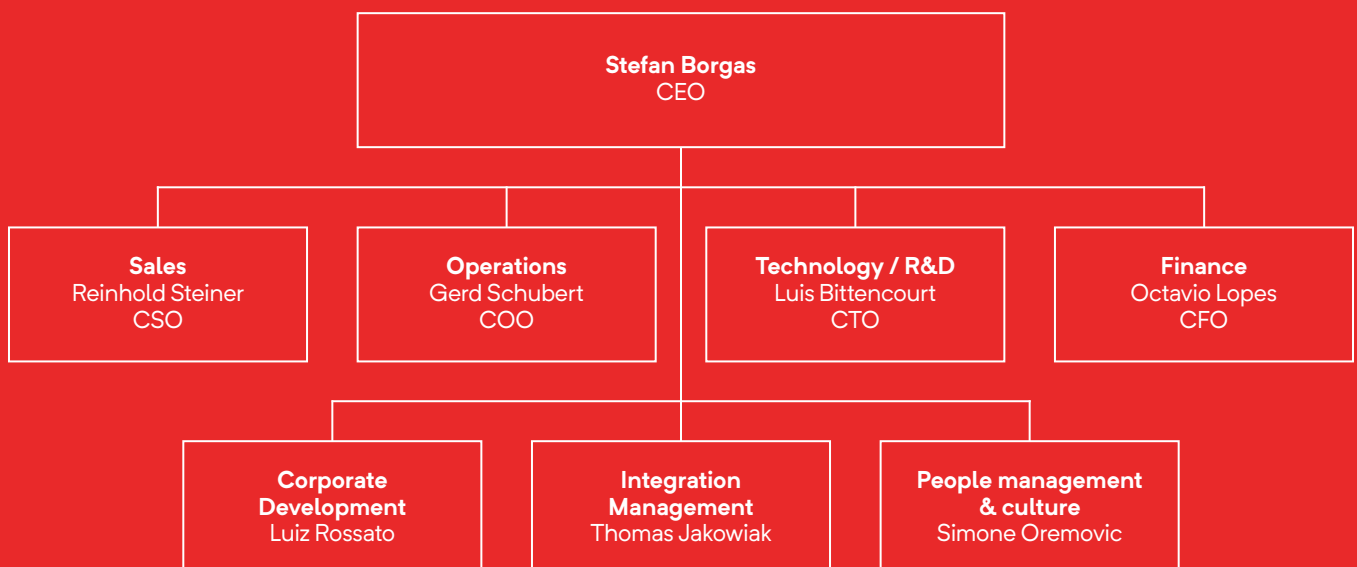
Stefan Borgas
CEO

Sales
Reinhold Steiner
CSO

Operations
Gerd Schubert
COO

Technology / R&D
Luis Bittencourt
CTO

Finance
Octavio Lopes
CFO

Corporate Development
Luiz Rossato

Integration Management
Thomas Jakowiak

People management & culture
Simone Oremovic